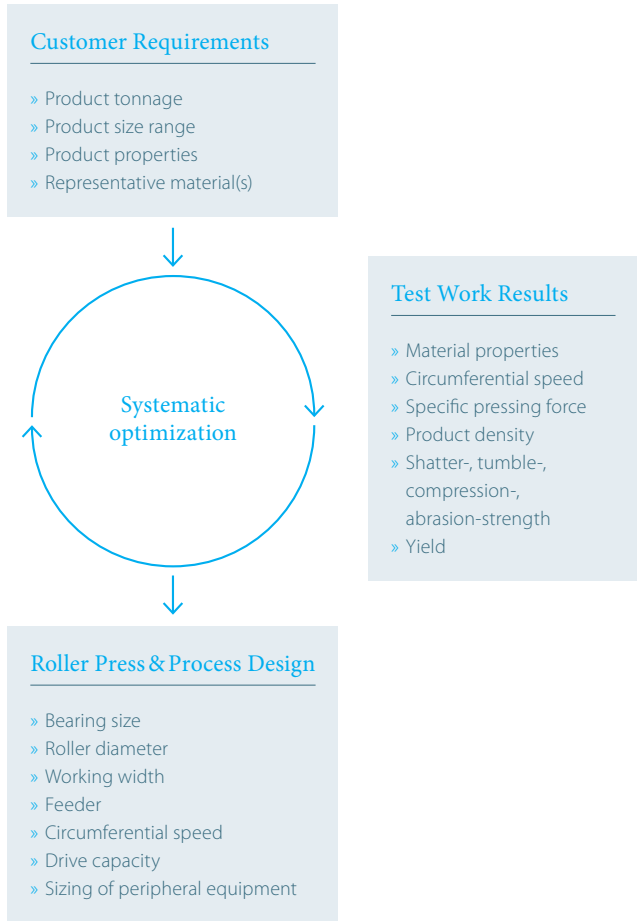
Customer Requirements

» Product tonnage
» Product size range
» Product properties
» Representative material(s)

Test Work Results

» Material properties
» Circumferential speed
» Specific pressing force
» Product density
» Shatter-, tumble-, compression-, abrasion-strength
» Yield

Systematic optimization

Roller Press & Process Design

» Bearing size
» Roller diameter
» Working width
» Feeder
» Circumferential speed
» Drive capacity
» Sizing of peripheral equipment